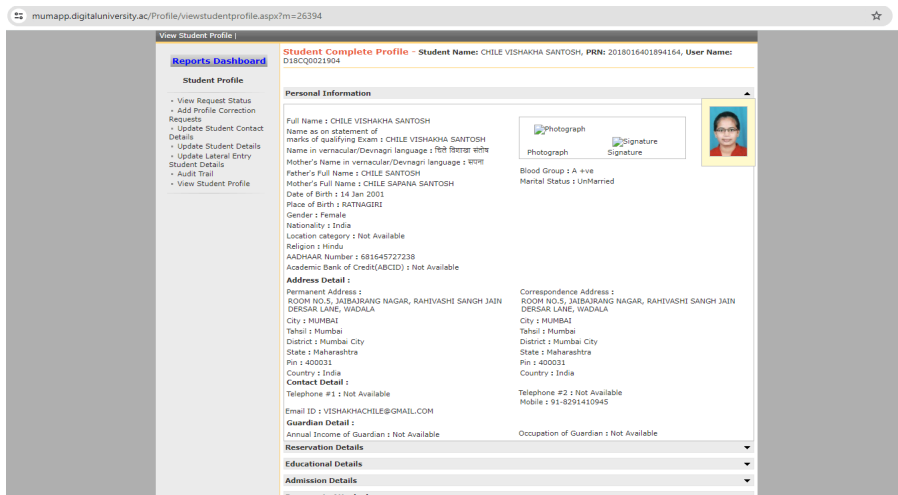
mumapp.digitaluniversity.ac/Profile/viewstudentprofile.aspx?m=26394

View Student Profile |

Reports Dashboard

Student Profile

• View Request Status
• Add Profile Correction Requests
• Update Student Contact Details
• Update Student Details
• Update Lateral Entry Student Details
• Audit Trail
• View Student Profile

Student Complete Profile - Student Name: CHILE VISHAKHA SANTOSH, PRN: 2018016401894164, User Name: D18CQ0021904

Personal Information

Full Name : CHILE VISHAKHA SANTOSH
Name as on statement of marks of qualifying Exam : CHILE VISHAKHA SANTOSH
Name in vernacular/Devnagri language : चिले विशाखा संतोष
Mother's Name in vernacular/Devnagri language : सपना
Father's Full Name : CHILE SANTOSH
Mother's Full Name : CHILE SAPANA SANTOSH
Date of Birth : 14 Jan 2001
Place of Birth : RATNAGIRI
Gender : Female
Nationality : India
Location category : Not Available
Religion : Hindu
AADHAAR Number : 681645727238
Academic Bank of Credit(ABCID) : Not Available

Photograph
Signature
Photograph
Signature

Blood Group : A +ve
Marital Status : UnMarried

Address Detail :

Permanent Address :
ROOM NO.5, JAIBAJRANG NAGAR, RAHIVASHI SANGH JAIN DERSAR LANE, WADALA
City : MUMBAI
Tahsil : Mumbai
District : Mumbai City
State : Maharashtra
Pin : 400031
Country : India

Correspondence Address :
ROOM NO.5, JAIBAJRANG NAGAR, RAHIVASHI SANGH JAIN DERSAR LANE, WADALA
City : MUMBAI
Tahsil : Mumbai
District : Mumbai City
State : Maharashtra
Pin : 400031
Country : India

Contact Detail :
Telephone #1 : Not Available
Telephone #2 : Not Available
Mobile : 91-8291410945
Email ID : VISHAKHACHILE@GMAIL.COM

Guardian Detail :
Annual Income of Guardian : Not Available
Occupation of Guardian : Not Available

Reservation Details
Educational Details
Admission Details